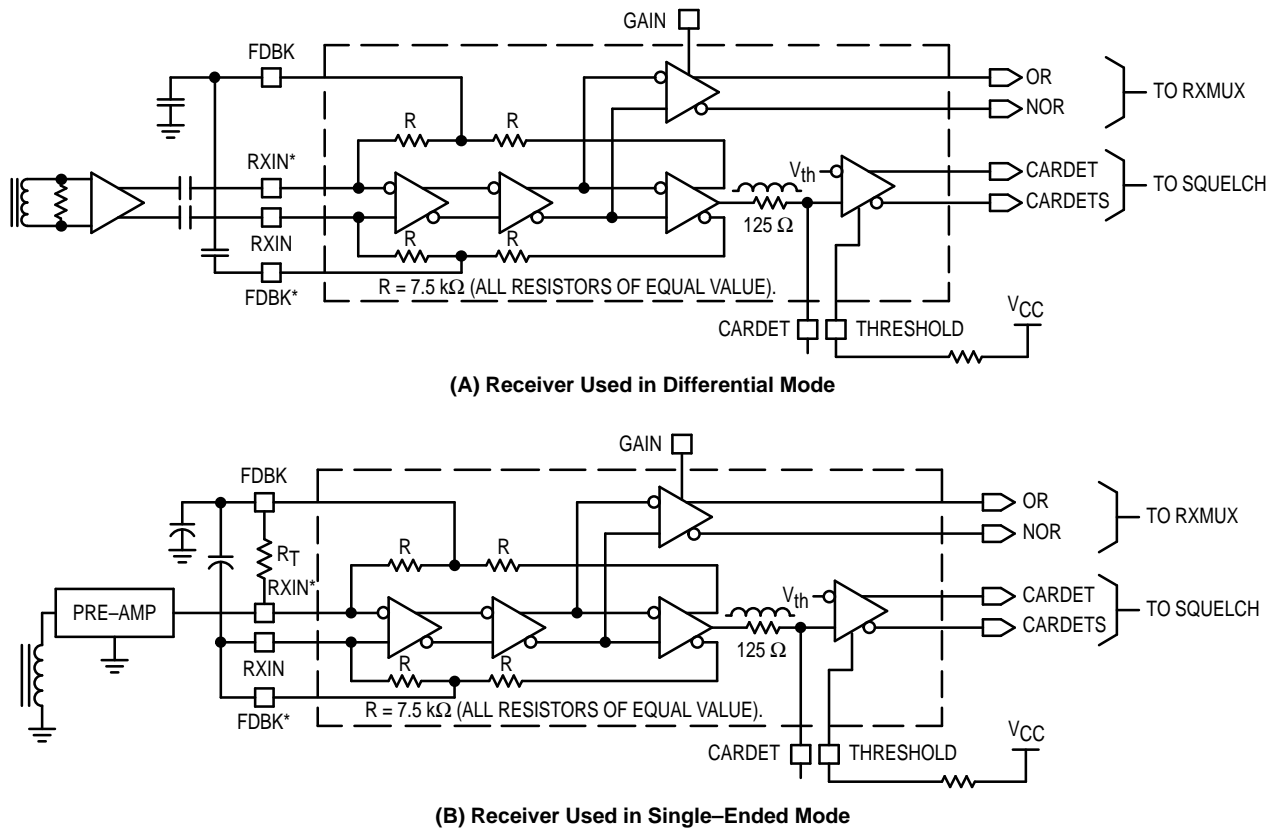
GAIN

FDBK

R

R

OR

NOR

TO RXMUX

RXIN*

$V_{th}$

CARDET

CARDETS

TO SQUELCH

125 Ω

RXIN

R

R

FDBK*

R = 7.5 kΩ (ALL RESISTORS OF EQUAL VALUE).

$V_{CC}$

CARDET

THRESHOLD

**(A) Receiver Used in Differential Mode**

GAIN

FDBK

OR

TO RXMUX

NOR

$R_T$

R

R

RXIN*

$V_{th}$

CARDET

PRE–AMP

TO SQUELCH

CARDETS

125 Ω

RXIN

R

R

FDBK*

R = 7.5 kΩ (ALL RESISTORS OF EQUAL VALUE).

$V_{CC}$

CARDET

THRESHOLD

**(B) Receiver Used in Single–Ended Mode**